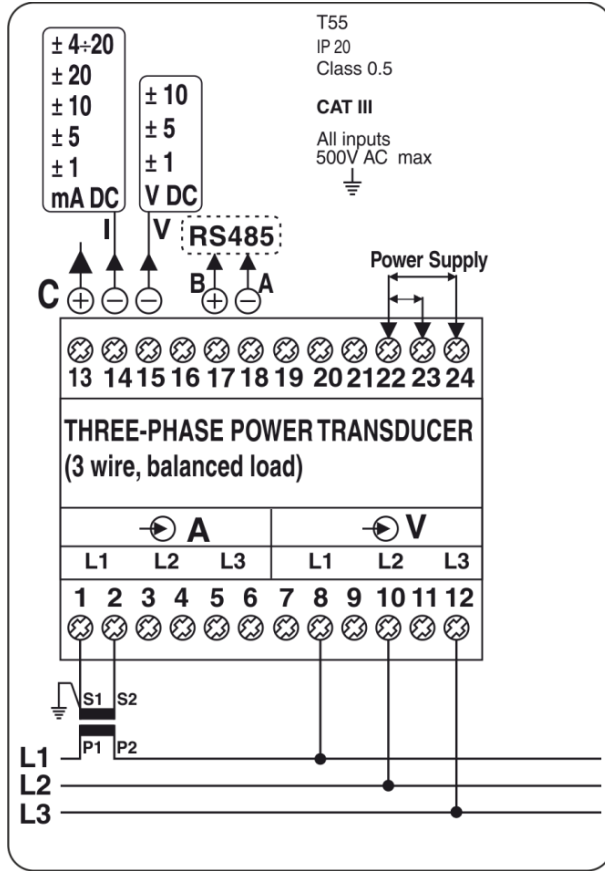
± 4÷20
± 20
± 10
± 5
± 1
mA DC

± 10
± 5
± 1
V DC

T55
IP 20
Class 0.5

CAT III

All inputs
500V AC max

I V RS485

Power Supply

C ⊕ ⊖ ⊖ B ⊕ ⊖ A

13 14 15 16 17 18 19 20 21 22 23 24

THREE-PHASE POWER TRANSDUCER
(3 wire, balanced load)

A
L1 L2 L3

V
L1 L2 L3

1 2 3 4 5 6 7 8 9 10 11 12

S1 S2
P1 P2

L1
L2
L3